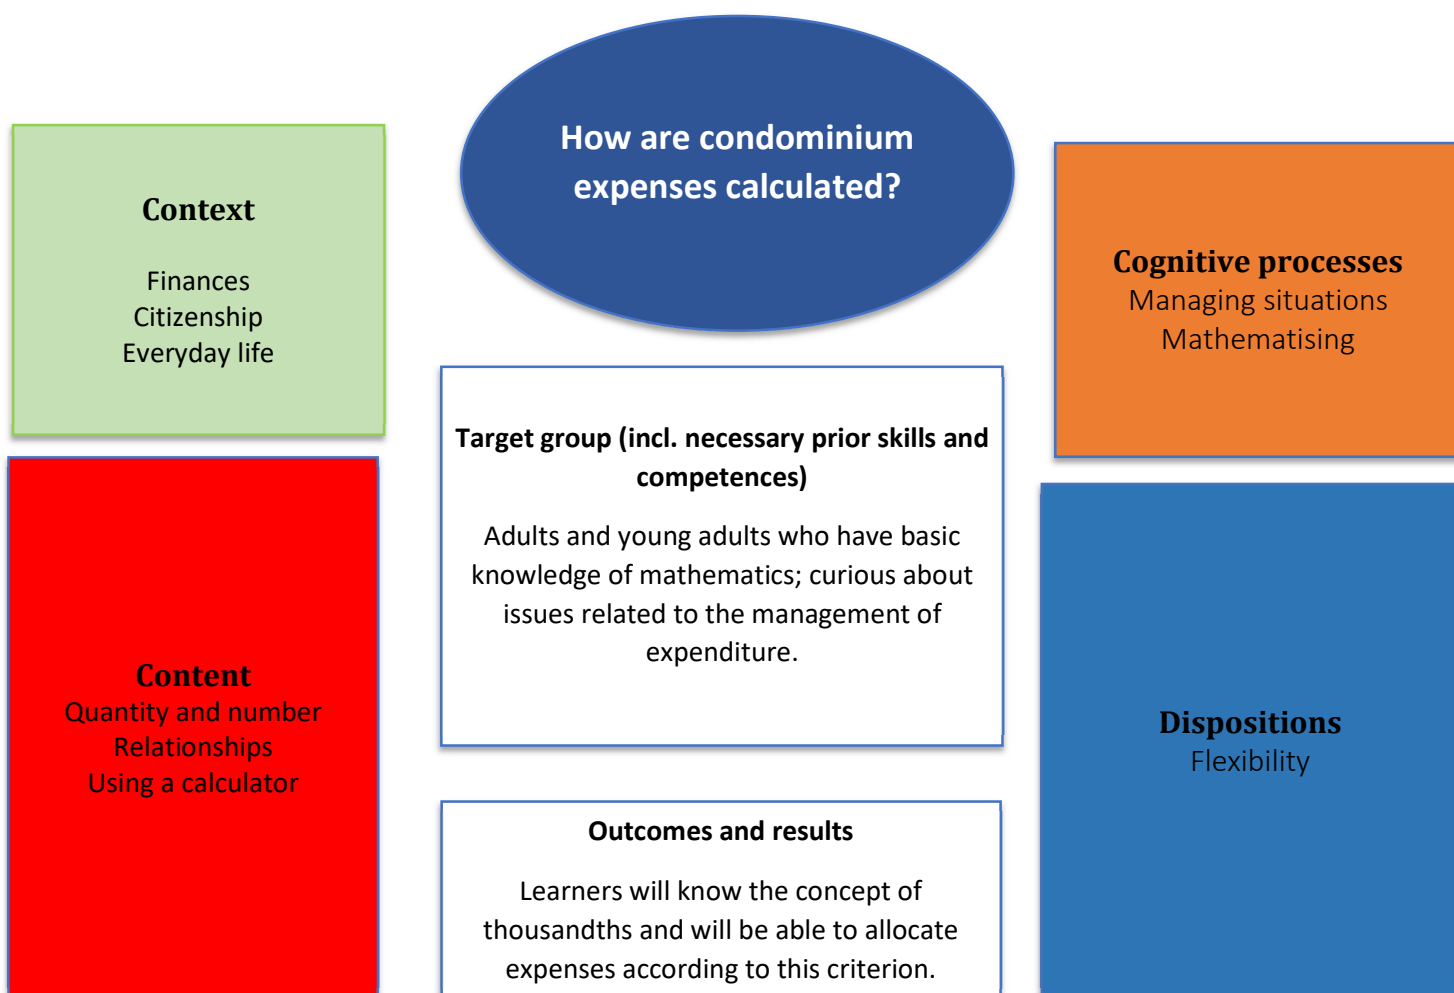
How are condominium expenses calculated?

Context

Finances
Citizenship
Everyday life

Cognitive processes
Managing situations
Mathematising

Target group (incl. necessary prior skills and competences)

Adults and young adults who have basic knowledge of mathematics; curious about issues related to the management of expenditure.

Content
Quantity and number
Relationships
Using a calculator

Dispositions
Flexibility

Outcomes and results

Learners will know the concept of thousandths and will be able to allocate expenses according to this criterion.